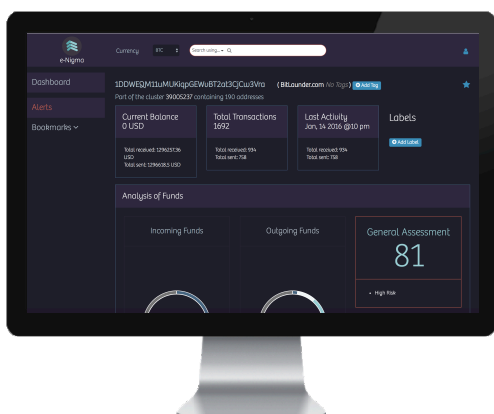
e-Nigma

Currency: BTC

Search using... Q

Dashboard

Alerts

Bookmarks

1DDWEQM11uMUKiqpGEWuBT2ot3CjCu3Vra ( BitLounder.com No Tags) Add Tag

Part of the cluster 39005237 containing 190 addresses

Current Balance
0 USD

Total received: 12966ST.36 USD
Total sent: 12966363 USD

Total Transactions
1692

Total received: 934
Total sent: 758

Last Activity
Jan, 14 2016 @10 pm

Total received: 934
Total sent: 758

Labels

Add Label

Analysis of Funds

Incoming Funds

Outgoing Funds

General Assessment

81

• High Risk